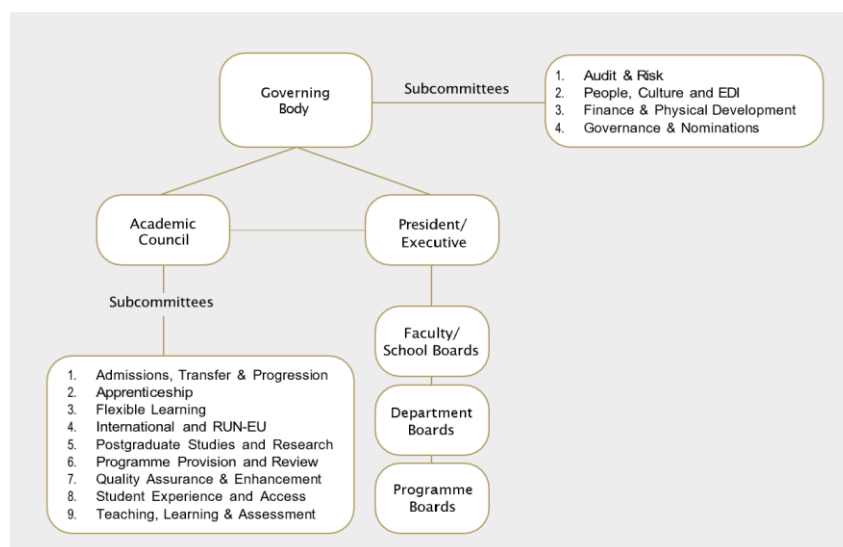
Governing Body

Subcommittees

1. Audit & Risk
2. People, Culture and EDI
3. Finance & Physical Development
4. Governance & Nominations

Academic Council

President/ Executive

Subcommittees

1. Admissions, Transfer & Progression
2. Apprenticeship
3. Flexible Learning
4. International and RUN-EU
5. Postgraduate Studies and Research
6. Programme Provision and Review
7. Quality Assurance & Enhancement
8. Student Experience and Access
9. Teaching, Learning & Assessment

Faculty/ School Boards

Department Boards

Programme Boards